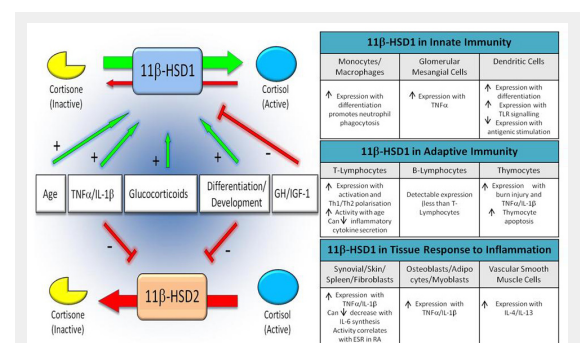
11β-HSD1

Cortisone (Inactive)

Cortisol (Active)

+ + + + -

Age

TNFα/IL-1β

Glucocorticoids

Differentiation/ Development

GH/IGF-1

- -

11β-HSD2

Cortisone (Inactive)

Cortisol (Active)

11β-HSD1 in Innate Immunity

| Monocytes/ Macrophages | Glomerular Mesangial Cells | Dendritic Cells |
|---|---|---|
| ↑ Expression with differentiation promotes neutrophil phagocytosis | ↑ Expression with TNFα | ↑ Expression with differentiation ↑ Expression with TLR signalling ↓ Expression with antigenic stimulation |

11β-HSD1 in Adaptive Immunity

| T-Lymphocytes | B-Lymphocytes | Thymocytes |
|---|---|---|
| ↑ Expression with activation and Th1/Th2 polarisation ↑ Activity with age Can ↓ inflammatory cytokine secretion | Detectable expression (less than T-Lymphocytes | ↑ Expression with burn injury and TNFα/IL-1β ↑ Thymocyte apoptosis |

11β-HSD1 in Tissue Response to Inflammation

| Synovial/Skin/ Spleen/Fibroblasts | Osteoblasts/Adipocytes/Myoblasts | Vascular Smooth Muscle Cells |
|---|---|---|
| ↑ Expression with TNFα/IL-1β Can ↓ decrease with IL-6 synthesis Activity correlates with ESR in RA | ↑ Expression with TNFα/IL-1β | ↑ Expression with IL-4/IL-13 |